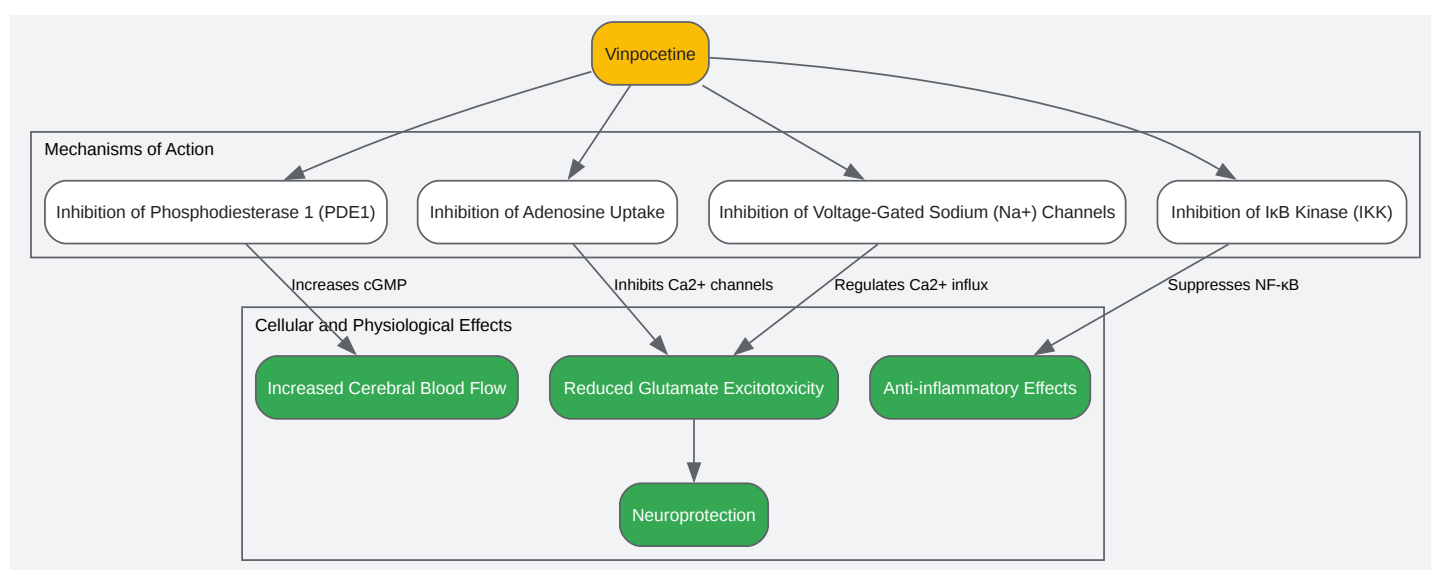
Vinpocetine

Mechanisms of Action

Inhibition of Phosphodiesterase 1 (PDE1)

Inhibition of Adenosine Uptake

Inhibition of Voltage-Gated Sodium (Na+) Channels

Inhibition of IκB Kinase (IKK)

Increases cGMP

Inhibits Ca2+ channels

Regulates Ca2+ influx

Suppresses NF-κB

Cellular and Physiological Effects

Increased Cerebral Blood Flow

Reduced Glutamate Excitotoxicity

Anti-inflammatory Effects

Neuroprotection